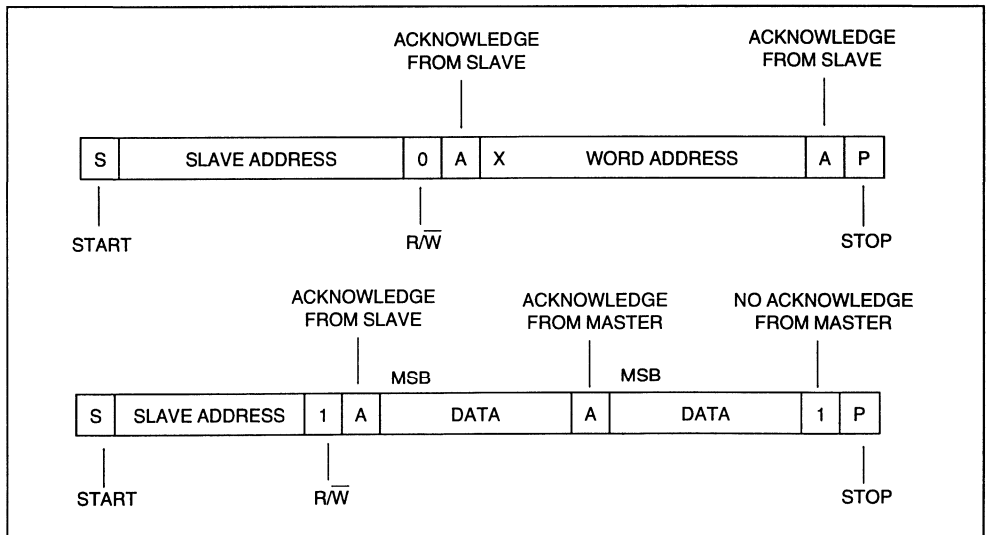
ACKNOWLEDGE FROM SLAVE

ACKNOWLEDGE FROM SLAVE

| S | SLAVE ADDRESS | 0 | A | X | WORD ADDRESS | A | P |
|---|---|---|---|---|---|---|---|

START

$R/\overline{W}$

STOP

ACKNOWLEDGE FROM SLAVE

ACKNOWLEDGE FROM MASTER

NO ACKNOWLEDGE FROM MASTER

MSB

MSB

| S | SLAVE ADDRESS | 1 | A | DATA | A | DATA | 1 | P |
|---|---|---|---|---|---|---|---|---|

START

$R/\overline{W}$

STOP